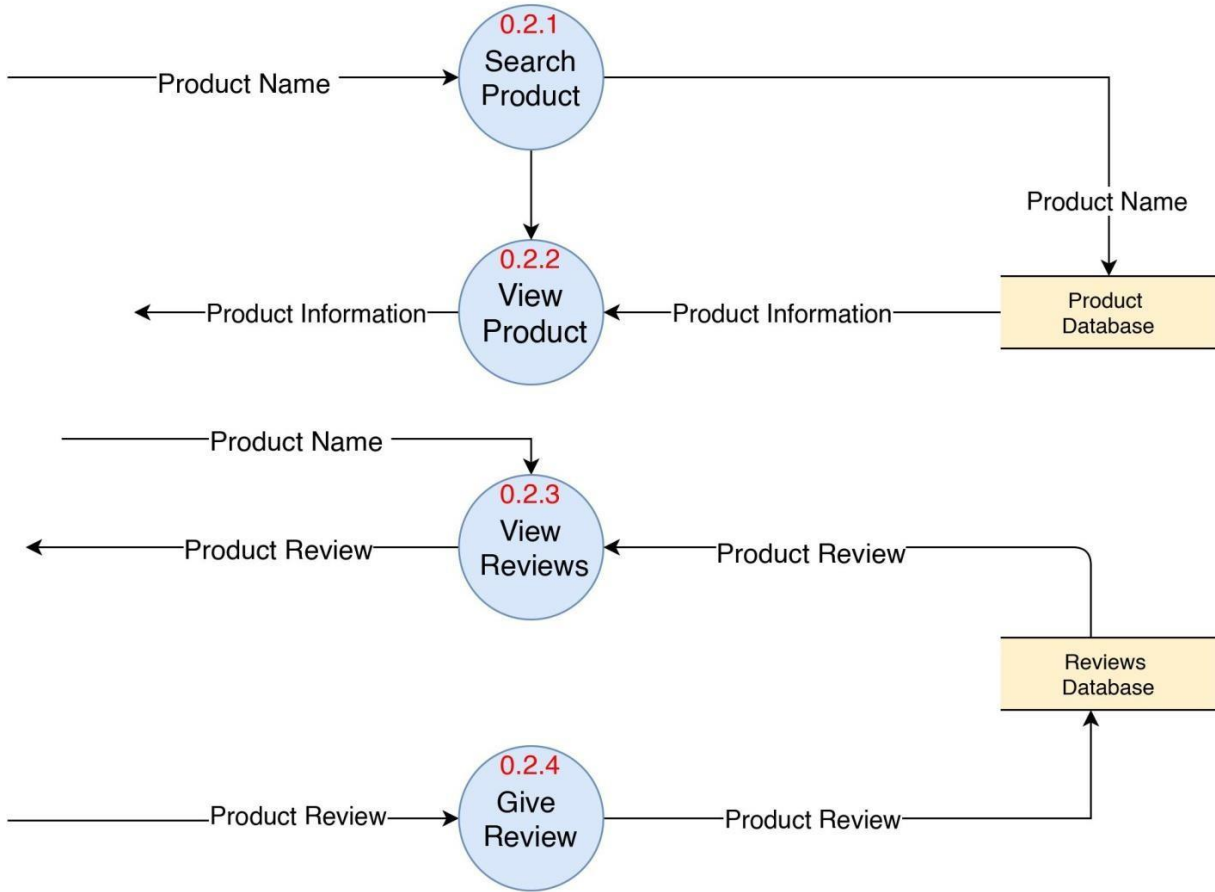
Product Name

0.2.1
Search Product

Product Name

0.2.2
View Product

Product Information

Product Information

Product Database

Product Name

0.2.3
View Reviews

Product Review

Product Review

Reviews Database

Product Review

0.2.4
Give Review

Product Review